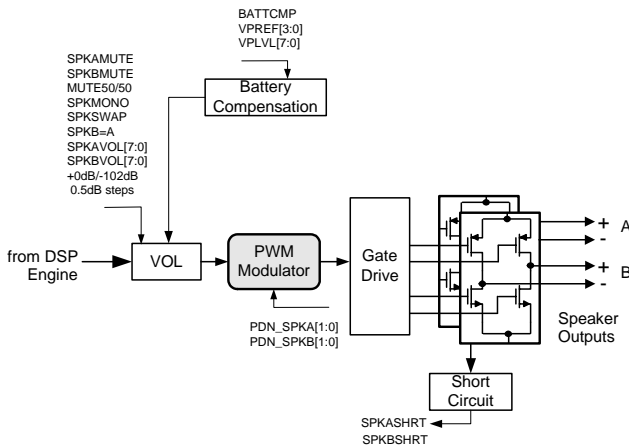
BATTCMP
VPREF[3:0]
VPLVL[7:0]

Battery Compensation

SPKAMUTE
SPKBMUTE
MUTE50/50
SPKMONO
SPKSWAP
SPKB=A
SPKAVOL[7:0]
SPKBVOL[7:0]
+0dB/-102dB
0.5dB steps

from DSP Engine

VOL

PWM Modulator

Gate Drive

PDN_SPKA[1:0]
PDN_SPKB[1:0]

+ A
-
+ B
-

Speaker Outputs

Short Circuit

SPKASHRT
SPKBSHRT